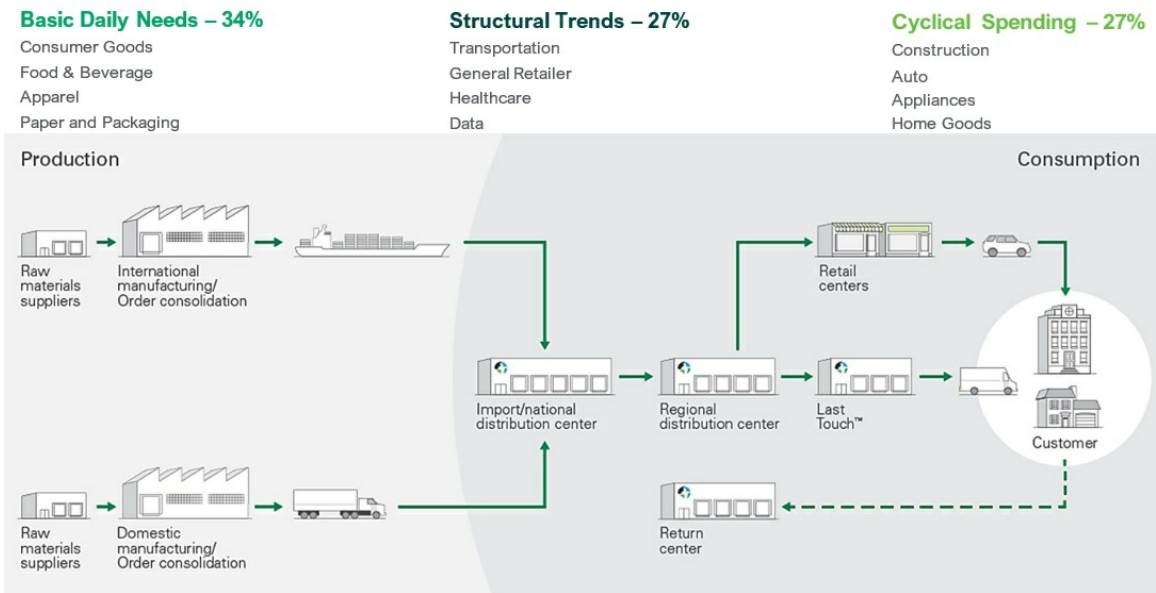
Basic Daily Needs – 34%
Consumer Goods
Food & Beverage
Apparel
Paper and Packaging

Structural Trends – 27%
Transportation
General Retailer
Healthcare
Data

Cyclical Spending – 27%
Construction
Auto
Appliances
Home Goods

Production

Consumption

Raw materials suppliers

International manufacturing/ Order consolidation

Retail centers

Import/national distribution center

Regional distribution center

Last Touch™

Customer

Raw materials suppliers

Domestic manufacturing/ Order consolidation

Return center